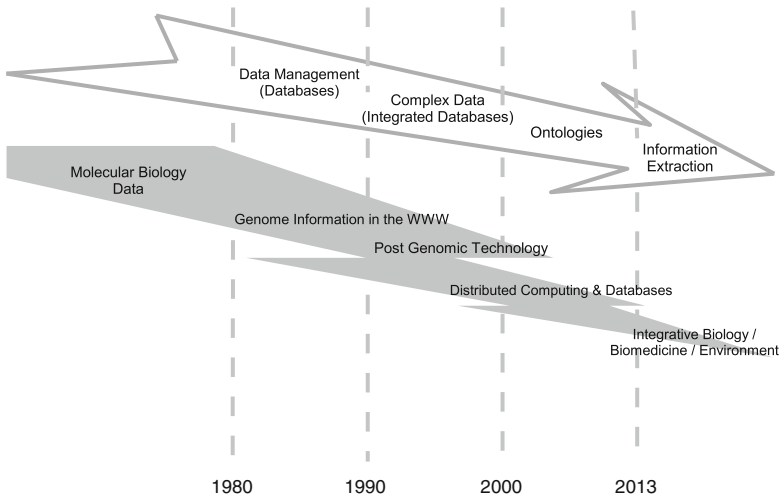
Data Management (Databases)

Complex Data (Integrated Databases)

Ontologies

Information Extraction

Molecular Biology Data

Genome Information in the WWW

Post Genomic Technology

Distributed Computing & Databases

Integrative Biology / Biomedicine / Environment

1980

1990

2000

2013